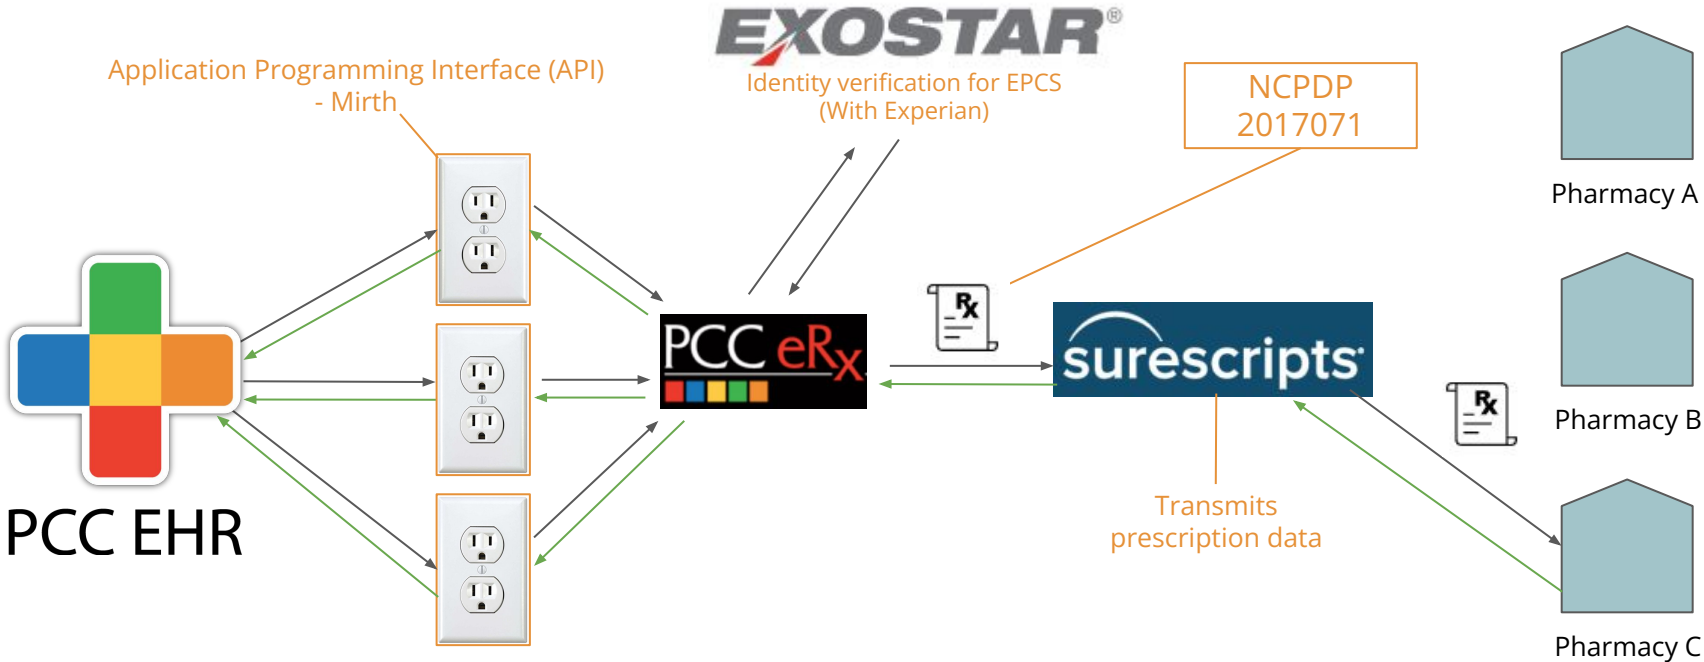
Application Programming Interface (API) - Mirth

EXOSTAR®

Identity verification for EPCS (With Experian)

NCPDP 2017071

Pharmacy A

Pharmacy B

Pharmacy C

PCC eRx

surescripts

Transmits prescription data

PCC EHR

Rx

Rx